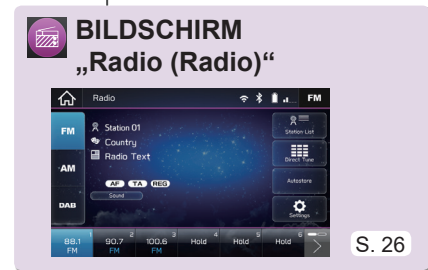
BILDSCHIRM „Radio (Radio)“

Radio

FM

FM

AM

DAB

Station 01

Country

Radio Text

AF TA REG

Sound

Station List

Direct Tune

Autostore

Settings

88.1 FM

1

90.7 FM

2

100.6 FM

3

Hold

4

Hold

5

Hold

6

S. 26